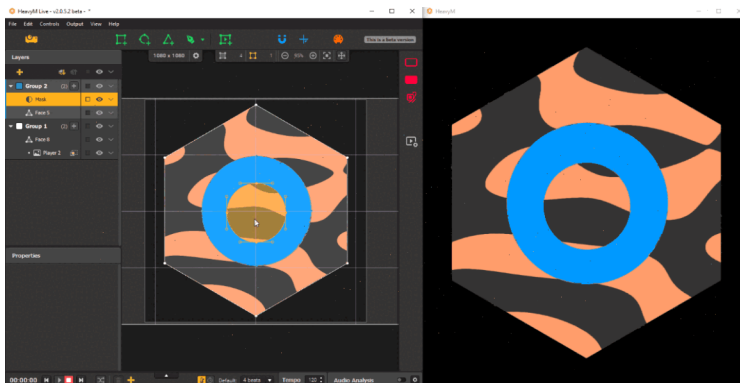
HeavyM Live - v2.0.5.2 beta - *
File Edit Controls Output View Help
This is a beta version
1080 x 1080
Layers
Group 2
Mask
Face 5
Group 1
Face 6
Player 2
Properties
00:00:00
Default 4 beats
Tempo 120
Audio Analysis
HeavyM